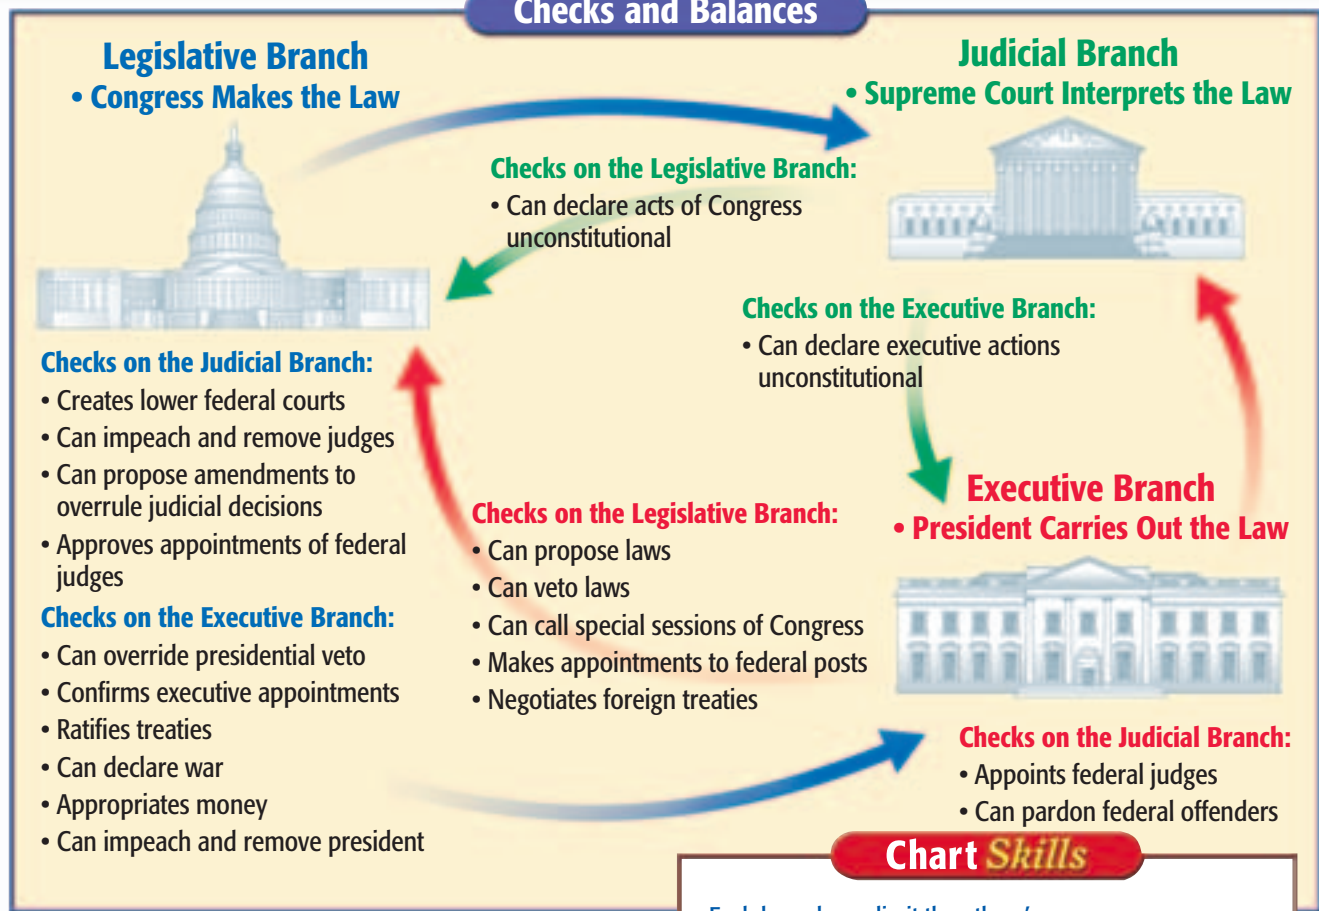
Checks and Balances

Legislative Branch
• Congress Makes the Law

Judicial Branch
• Supreme Court Interprets the Law

Checks on the Legislative Branch:
• Can declare acts of Congress unconstitutional

Checks on the Executive Branch:
• Can declare executive actions unconstitutional

Checks on the Judicial Branch:
• Creates lower federal courts
• Can impeach and remove judges
• Can propose amendments to overrule judicial decisions
• Approves appointments of federal judges

Checks on the Executive Branch:
• Can override presidential veto
• Confirms executive appointments
• Ratifies treaties
• Can declare war
• Appropriates money
• Can impeach and remove president

Executive Branch
• President Carries Out the Law

Checks on the Legislative Branch:
• Can propose laws
• Can veto laws
• Can call special sessions of Congress
• Makes appointments to federal posts
• Negotiates foreign treaties

Checks on the Judicial Branch:
• Appoints federal judges
• Can pardon federal offenders

Chart Skills

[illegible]